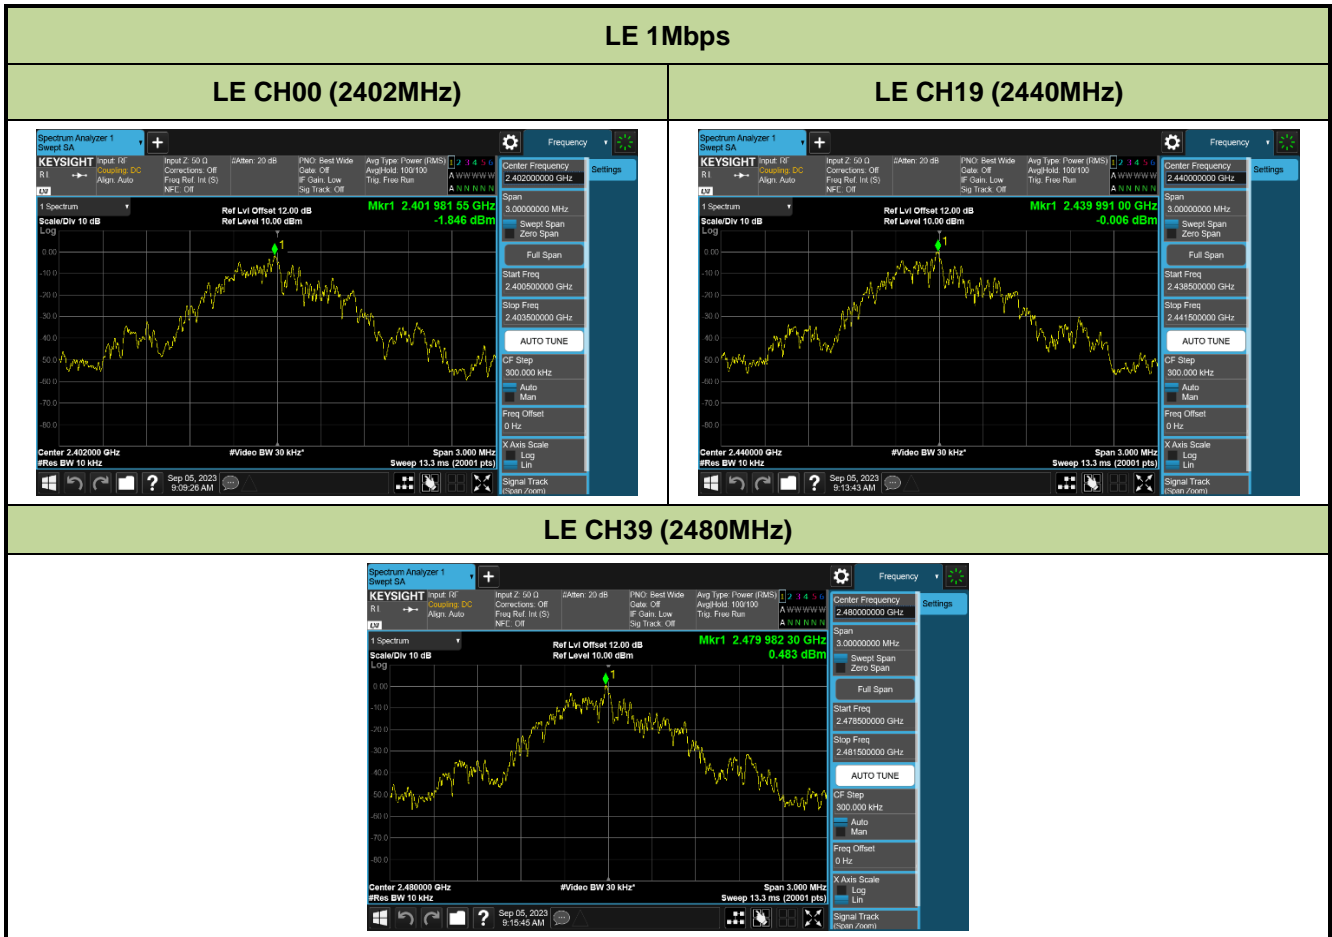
LE 1Mbps

| LE CH00 (2402MHz) | LE CH19 (2440MHz) |
|---|---|

Spectrum Analyzer 1
Swept SA
Frequency
KEYSIGHT Input: RF Coupling: DC Align: Auto
Input Z: 50 Ω Corrections: Off Freq Ref: Int (S) NFE: Off
#Atten: 20 dB
PNO: Best Wide Gate: Off IF Gain: Low Sig Track: Off
Avg Type: Power (RMS) Avg|Hold: 100/100 Trig: Free Run
1 2 3 4 5 6
A WWWWW
A NNNNN
Center Frequency 2.402000000 GHz
Settings
1 Spectrum
Scale/Div 10 dB
Log
Ref Lvl Offset 12.00 dB
Ref Level 10.00 dBm
Mkr1 2.401 981 55 GHz
-1.846 dBm
0.00
-10.0
-20.0
-30.0
-40.0
-50.0
-60.0
-70.0
-80.0
Span 3.00000000 MHz
Swept Span
Zero Span
Full Span
Start Freq 2.400500000 GHz
Stop Freq 2.403500000 GHz
AUTO TUNE
CF Step 300.000 kHz
Auto
Man
Freq Offset 0 Hz
X Axis Scale
Log
Lin
Signal Track (Span Zoom)
Center 2.402000 GHz
#Res BW 10 kHz
#Video BW 30 kHz*
Span 3.000 MHz
Sweep 13.3 ms (20001 pts)
Sep 05, 2023 9:09:26 AM

Spectrum Analyzer 1
Swept SA
Frequency
KEYSIGHT Input: RF Coupling: DC Align: Auto
Input Z: 50 Ω Corrections: Off Freq Ref: Int (S) NFE: Off
#Atten: 20 dB
PNO: Best Wide Gate: Off IF Gain: Low Sig Track: Off
Avg Type: Power (RMS) Avg|Hold: 100/100 Trig: Free Run
1 2 3 4 5 6
A WWWWW
A NNNNN
Center Frequency 2.440000000 GHz
Settings
1 Spectrum
Scale/Div 10 dB
Log
Ref Lvl Offset 12.00 dB
Ref Level 10.00 dBm
Mkr1 2.439 991 00 GHz
-0.006 dBm
0.00
-10.0
-20.0
-30.0
-40.0
-50.0
-60.0
-70.0
-80.0
Span 3.00000000 MHz
Swept Span
Zero Span
Full Span
Start Freq 2.438500000 GHz
Stop Freq 2.441500000 GHz
AUTO TUNE
CF Step 300.000 kHz
Auto
Man
Freq Offset 0 Hz
X Axis Scale
Log
Lin
Signal Track (Span Zoom)
Center 2.440000 GHz
#Res BW 10 kHz
#Video BW 30 kHz*
Span 3.000 MHz
Sweep 13.3 ms (20001 pts)
Sep 05, 2023 9:13:43 AM

LE CH39 (2480MHz)

Spectrum Analyzer 1
Swept SA
Frequency
KEYSIGHT Input: RF Coupling: DC Align: Auto
Input Z: 50 Ω Corrections: Off Freq Ref: Int (S) NFE: Off
#Atten: 20 dB
PNO: Best Wide Gate: Off IF Gain: Low Sig Track: Off
Avg Type: Power (RMS) Avg|Hold: 100/100 Trig: Free Run
1 2 3 4 5 6
A WWWWW
A NNNNN
Center Frequency 2.480000000 GHz
Settings
1 Spectrum
Scale/Div 10 dB
Log
Ref Lvl Offset 12.00 dB
Ref Level 10.00 dBm
Mkr1 2.479 982 30 GHz
0.483 dBm
0.00
-10.0
-20.0
-30.0
-40.0
-50.0
-60.0
-70.0
-80.0
Span 3.00000000 MHz
Swept Span
Zero Span
Full Span
Start Freq 2.478500000 GHz
Stop Freq 2.481500000 GHz
AUTO TUNE
CF Step 300.000 kHz
Auto
Man
Freq Offset 0 Hz
X Axis Scale
Log
Lin
Signal Track (Span Zoom)
Center 2.480000 GHz
#Res BW 10 kHz
#Video BW 30 kHz*
Span 3.000 MHz
Sweep 13.3 ms (20001 pts)
Sep 05, 2023 9:15:45 AM